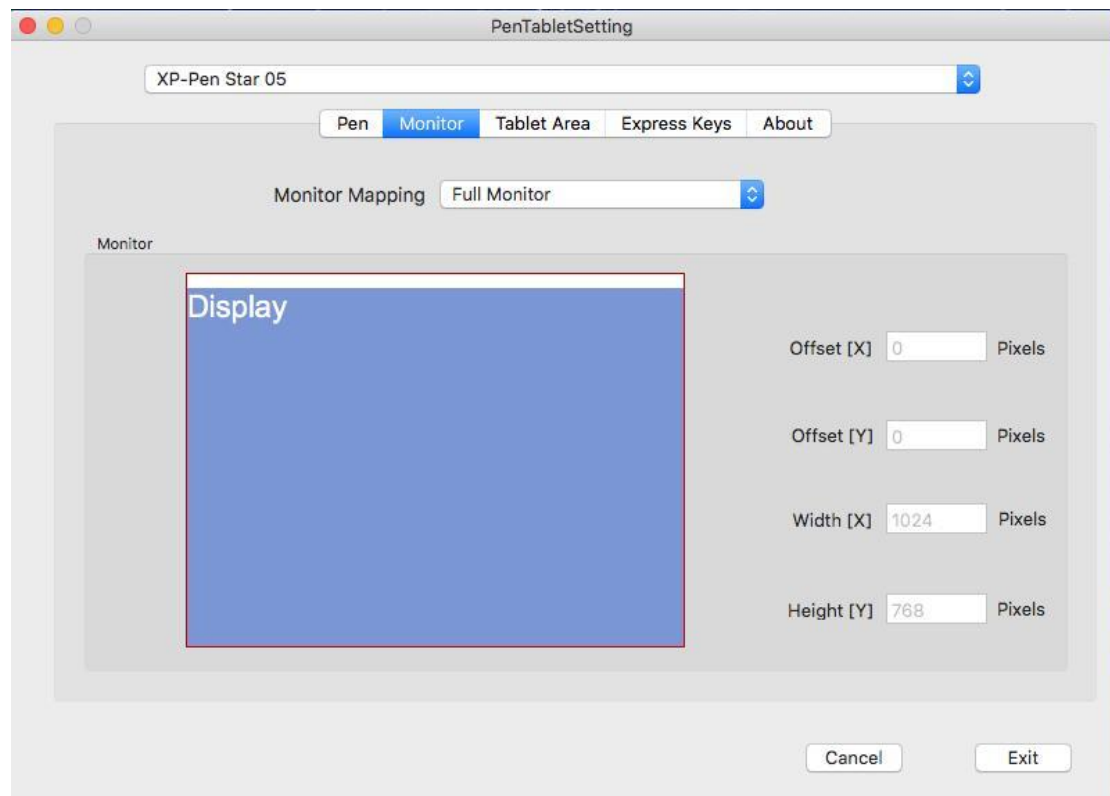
PenTabletSetting

XP-Pen Star 05

Pen | Monitor | Tablet Area | Express Keys | About

Monitor Mapping Full Monitor

Monitor

Display

Offset [X] 0 Pixels

Offset [Y] 0 Pixels

Width [X] 1024 Pixels

Height [Y] 768 Pixels

Cancel Exit